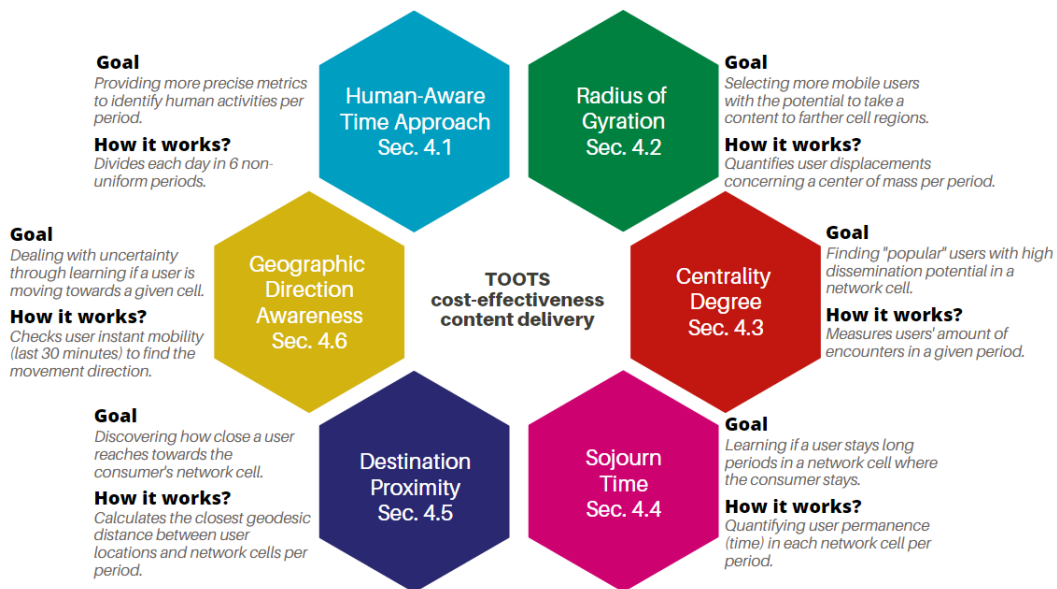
Goal
Providing more precise metrics to identify human activities per period.

How it works?
Divides each day in 6 non-uniform periods.

Human-Aware Time Approach
Sec. 4.1

Radius of Gyration
Sec. 4.2

Goal
Selecting more mobile users with the potential to take a content to farther cell regions.

How it works?
Quantifies user displacements concerning a center of mass per period.

Goal
Dealing with uncertainty through learning if a user is moving towards a given cell.

How it works?
Checks user instant mobility (last 30 minutes) to find the movement direction.

Geographic Direction Awareness
Sec. 4.6

TOOTS
cost-effectiveness content delivery

Centrality Degree
Sec. 4.3

Goal
Finding "popular" users with high dissemination potential in a network cell.

How it works?
Measures users' amount of encounters in a given period.

Goal
Discovering how close a user reaches towards the consumer's network cell.

How it works?
Calculates the closest geodesic distance between user locations and network cells per period.

Destination Proximity
Sec. 4.5

Sojourn Time
Sec. 4.4

Goal
Learning if a user stays long periods in a network cell where the consumer stays.

How it works?
Quantifying user permanence (time) in each network cell per period.